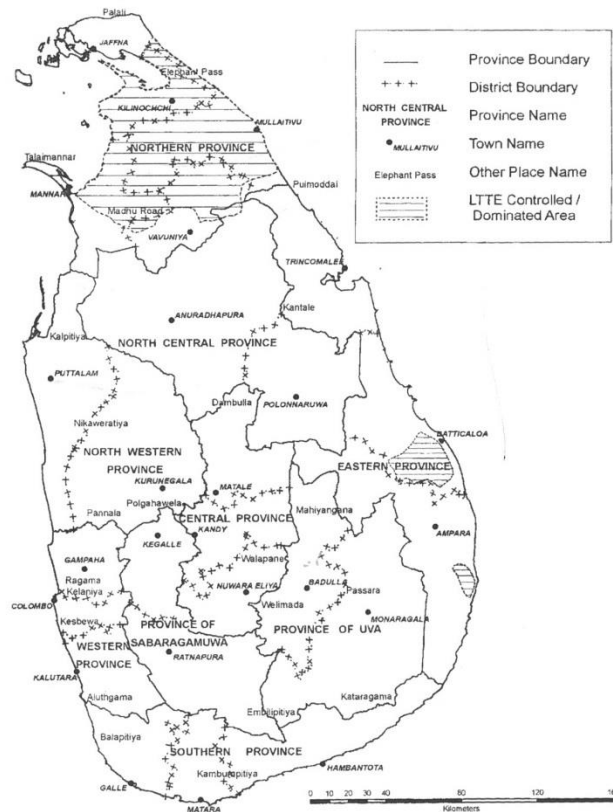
Province Boundary
District Boundary
NORTH CENTRAL PROVINCE
Province Name
MULLAITIVU
Town Name
Elephant Pass
Other Place Name
LTTE Controlled / Dominated Area

Palali
JAFFNA
Elephant Pass
KILINOCHCHI
MULLAITIVU
NORTHERN PROVINCE
Talaimannar
MANNAR
Puimoddai
Madhu Road
VAVUNIYA
TRINCOMALEE
ANURADHAPURA
Kantale
Kalpitiya
NORTH CENTRAL PROVINCE
PUTTALAM
Dambulla
POLONNARUWA
Nikaweratiya
BATTICALOA
NORTH WESTERN PROVINCE
KURUNEGALA
MATALE
EASTERN PROVINCE
Polgahawela
Mahiyangana
Pannala
CENTRAL PROVINCE
KEGALLE
KANDY
AMPARA
GAMPAHA
Walapane
Ragama
NUWARA ELIYA
BADULLA
Kelaniya
Passara
COLOMBO
Welimada
Kesbewa
MONARAGALA
PROVINCE OF SABARAGAMUWA
PROVINCE OF UVA
WESTERN PROVINCE
RATNAPURA
KALUTARA
Aluthgama
Kataragama
Embilipitiya
Balapitiya
SOUTHERN PROVINCE
HAMBANTOTA
Kamburupitiya
GALLE
MATARA
0 10 20 30 40 80 120
Kilometers